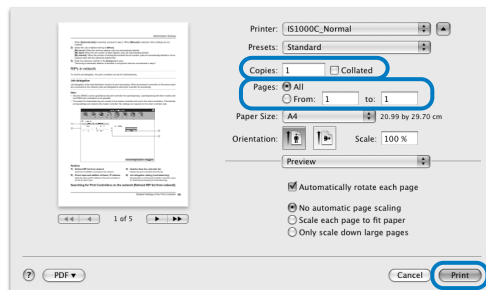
Printer: IS1000C_Normal

Presets: Standard

Copies: 1 Collated

Pages: All
From: 1 to: 1

Paper Size: A4 20.99 by 29.70 cm

Orientation: Scale: 100 %

Preview

Automatically rotate each page

No automatic page scaling
Scale each page to fit paper
Only scale down large pages

1 of 5

?

PDF

Cancel

Print